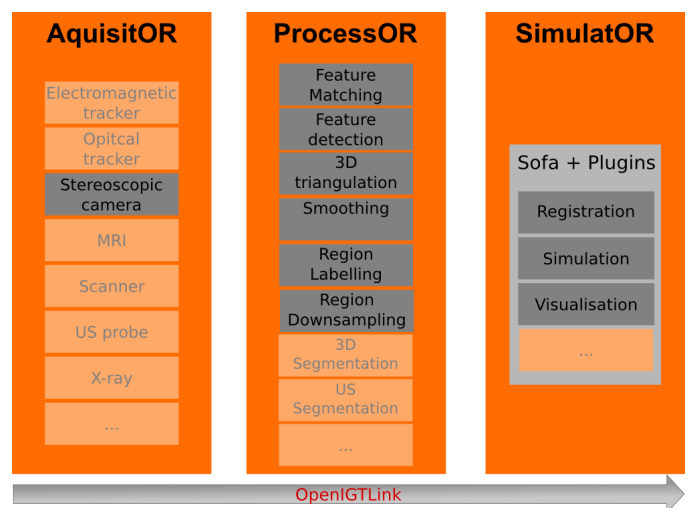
AquisitOR

Electromagnetic tracker

Opitcal tracker

Stereoscopic camera

MRI

Scanner

US probe

X-ray

...

ProcessOR

Feature Matching

Feature detection

3D triangulation

Smoothing

Region Labelling

Region Downsampling

3D Segmentation

US Segmentation

...

SimulatOR

Sofa + Plugins

Registration

Simulation

Visualisation

...

OpenIGTLink